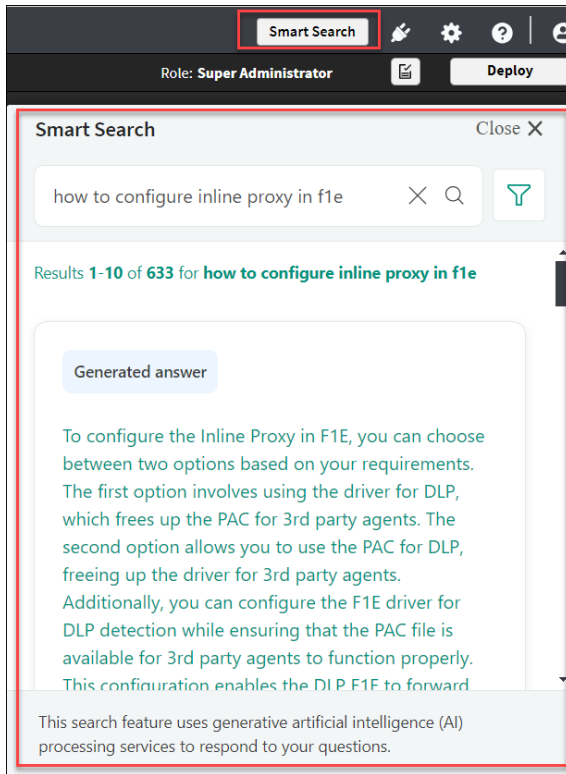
Smart Search

Role: Super Administrator

Deploy

Smart Search

Close

how to configure inline proxy in f1e

Results 1-10 of 633 for how to configure inline proxy in f1e

Generated answer

To configure the Inline Proxy in F1E, you can choose between two options based on your requirements. The first option involves using the driver for DLP, which frees up the PAC for 3rd party agents. The second option allows you to use the PAC for DLP, freeing up the driver for 3rd party agents. Additionally, you can configure the F1E driver for DLP detection while ensuring that the PAC file is available for 3rd party agents to function properly. This configuration enables the DLP F1E to forward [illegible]

This search feature uses generative artificial intelligence (AI) processing services to respond to your questions.